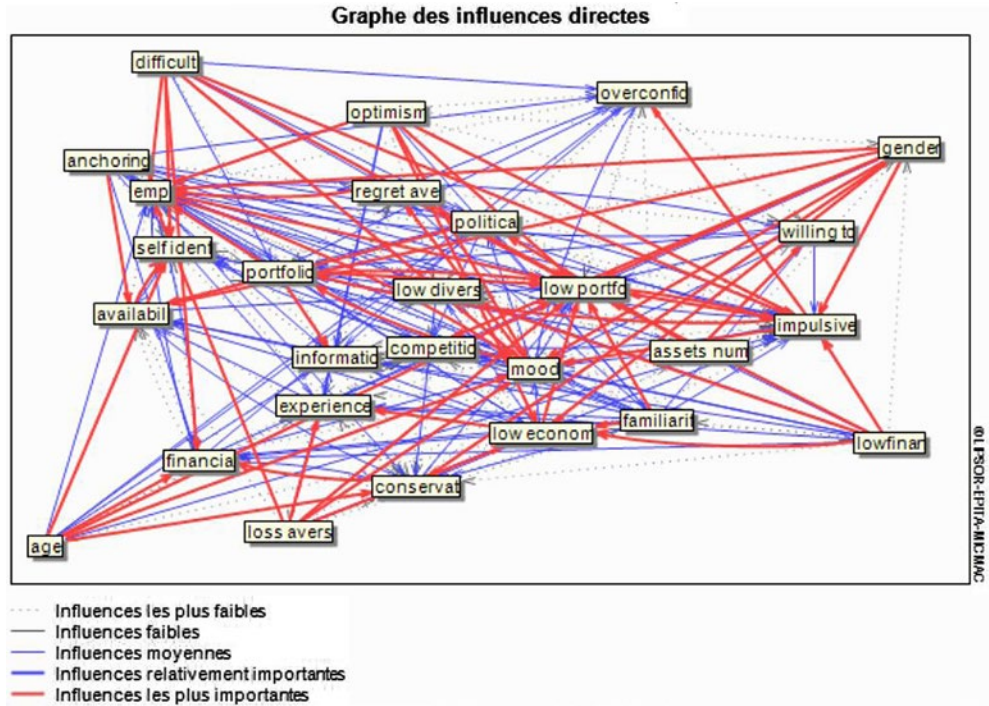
Graphe des influences directes

difficult
overconfid
optimism
gender
anchoring
emp
regret ave
political
willing to
self ident
portfolio
low divers
low portfo
availabil
impulsive
informatio
competitio
assets num
mood
experience
familiarit
low econom
lowfinan
financia
conservat
loss avers
age

©LIPSOR-EPITA-MICMAC

Influences les plus faibles
Influences faibles
Influences moyennes
Influences relativement importantes
Influences les plus importantes